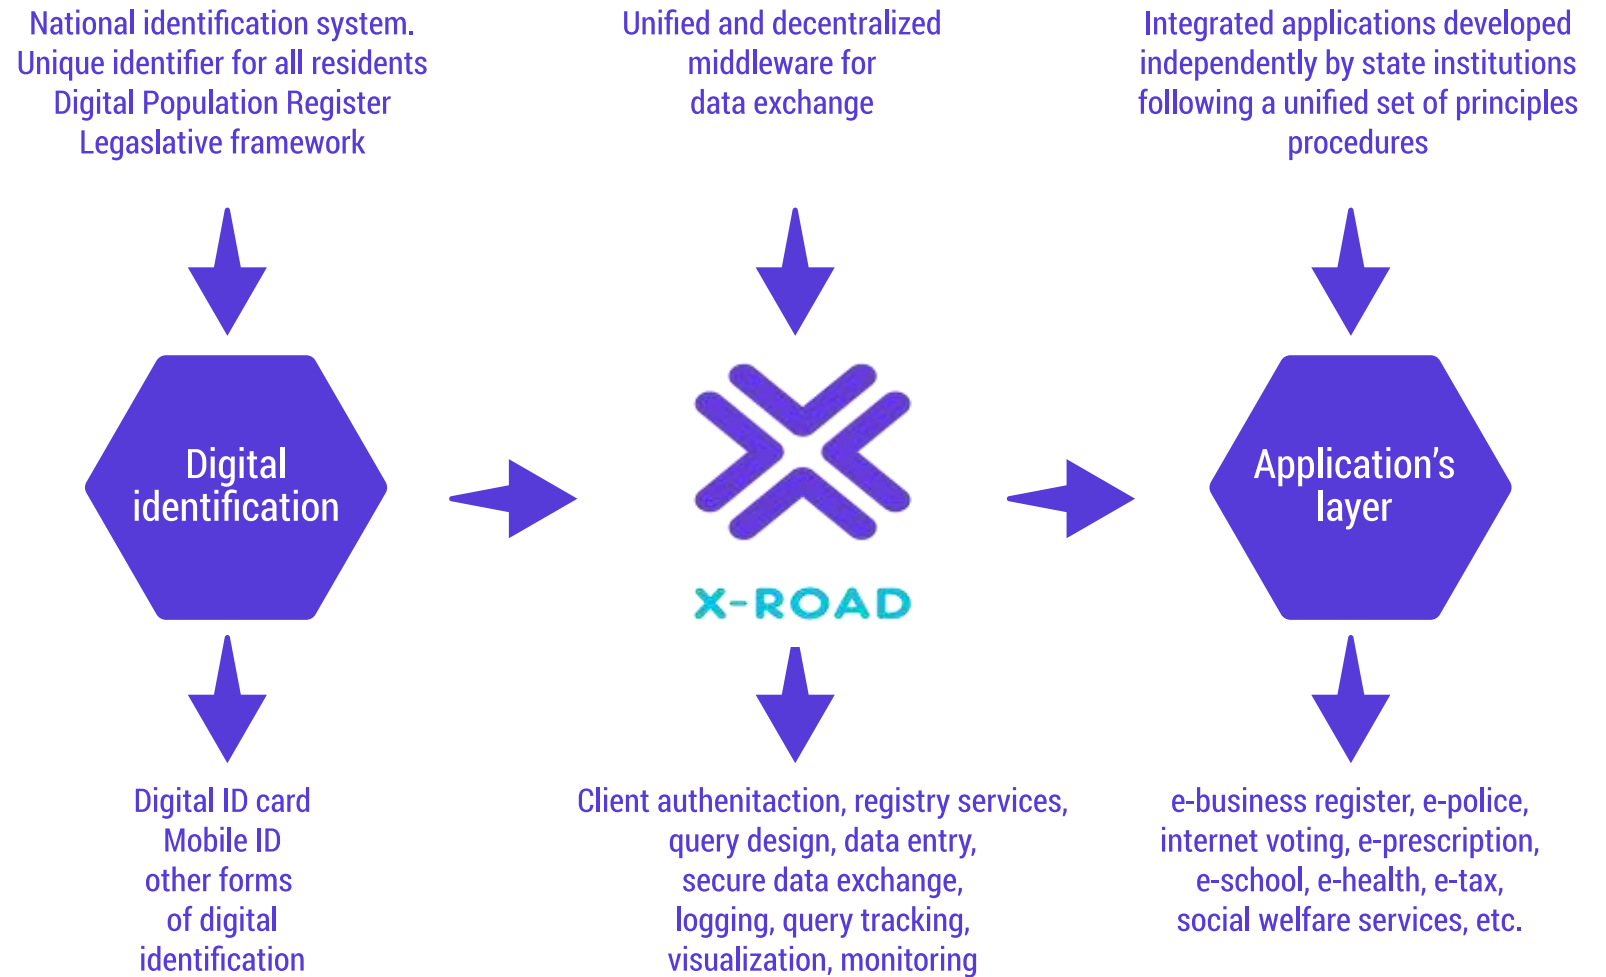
National identification system.
Unique identifier for all residents
Digital Population Register
Legaslative framework

Unified and decentralized
middleware for
data exchange

Integrated applications developed
independently by state institutions
following a unified set of principles
procedures

Digital
identification

X-ROAD

Application's
layer

Digital ID card
Mobile ID
other forms
of digital
identification

Client autheniteaction, registry services,
query design, data entry,
secure data exchange,
logging, query tracking,
visualization, monitoring

e-business register, e-police,
internet voting, e-prescription,
e-school, e-health, e-tax,
social welfare services, etc.